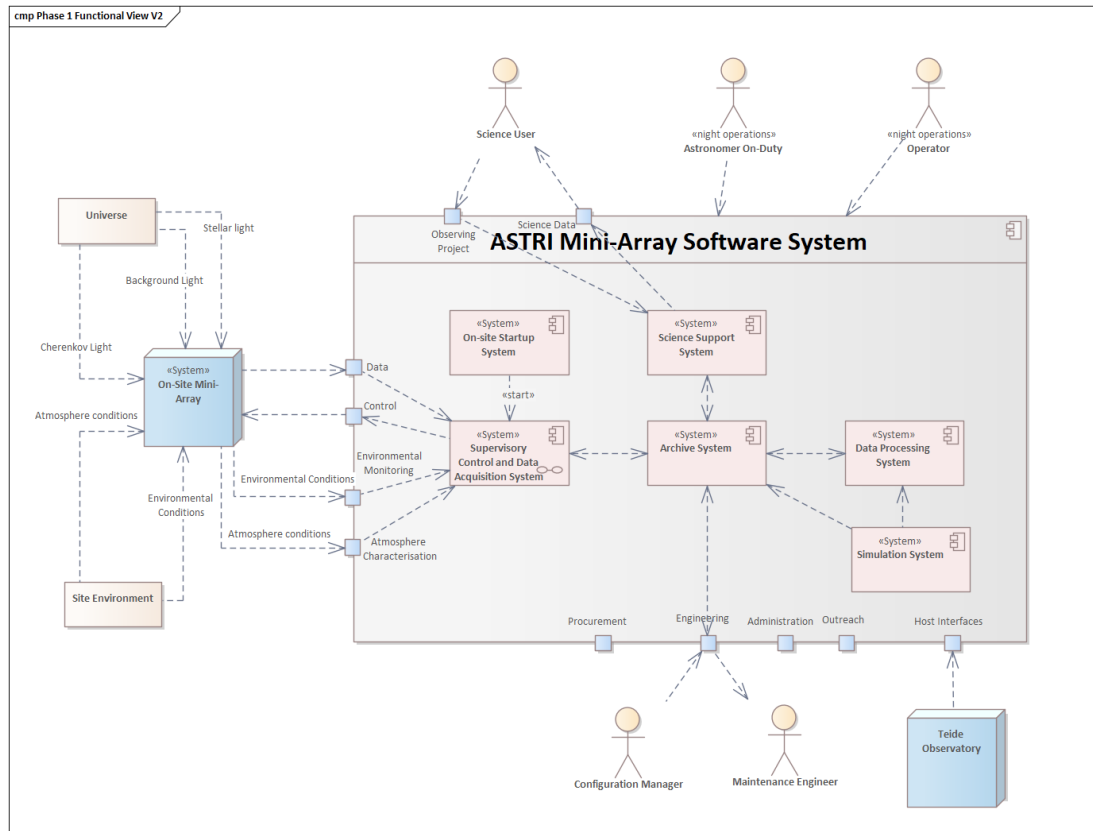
cmp Phase 1 Functional View V2

Science User

«night operations»
Astronomer On-Duty

«night operations»
Operator

Universe

Stellar light

Background Light

Cherenkov Light

Observing Project

Science Data

ASTRI Mini-Array Software System

«System»
On-Site Mini-Array

Atmosphere conditions

Data

Control

«System»
On-site Startup System

«start»

«System»
Science Support System

«System»
Supervisory Control and Data Acquisition System

«System»
Archive System

«System»
Data Processing System

Environmental Monitoring

Environmental Conditions

Environmental Conditions

Atmosphere conditions

Atmosphere Characterisation

«System»
Simulation System

Site Environment

Procurement

Engineering

Administration

Outreach

Host Interfaces

Configuration Manager

Maintenance Engineer

Teide Observatory